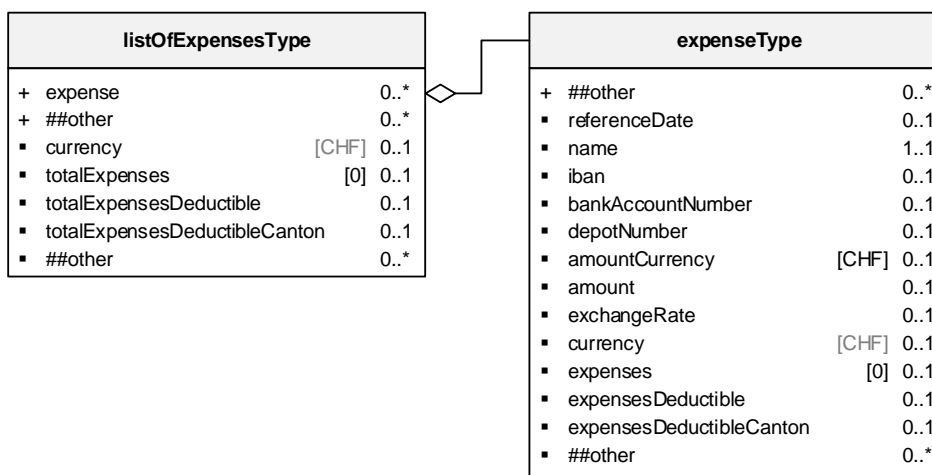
listOfExpensesType

+ expense 0..*
+ ##other 0..*
▪ currency [CHF] 0..1
▪ totalExpenses [0] 0..1
▪ totalExpensesDeductible 0..1
▪ totalExpensesDeductibleCanton 0..1
▪ ##other 0..*

expenseType

+ ##other 0..*
▪ referenceDate 0..1
▪ name 1..1
▪ iban 0..1
▪ bankAccountNumber 0..1
▪ depotNumber 0..1
▪ amountCurrency [CHF] 0..1
▪ amount 0..1
▪ exchangeRate 0..1
▪ currency [CHF] 0..1
▪ expenses [0] 0..1
▪ expensesDeductible 0..1
▪ expensesDeductibleCanton 0..1
▪ ##other 0..*